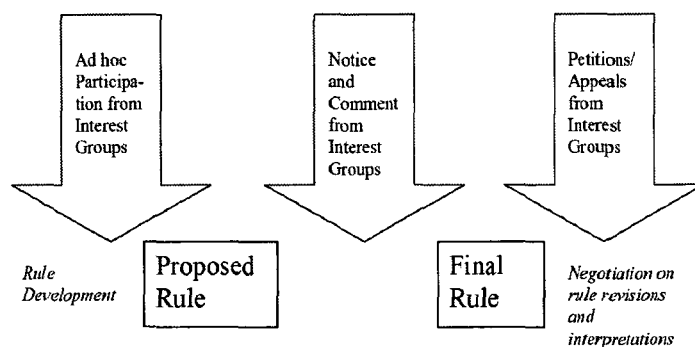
Ad hoc Participation from Interest Groups

Notice and Comment from Interest Groups

Petitions/ Appeals from Interest Groups

*Rule Development*

Proposed Rule

Final Rule

*Negotiation on rule revisions and interpretations*